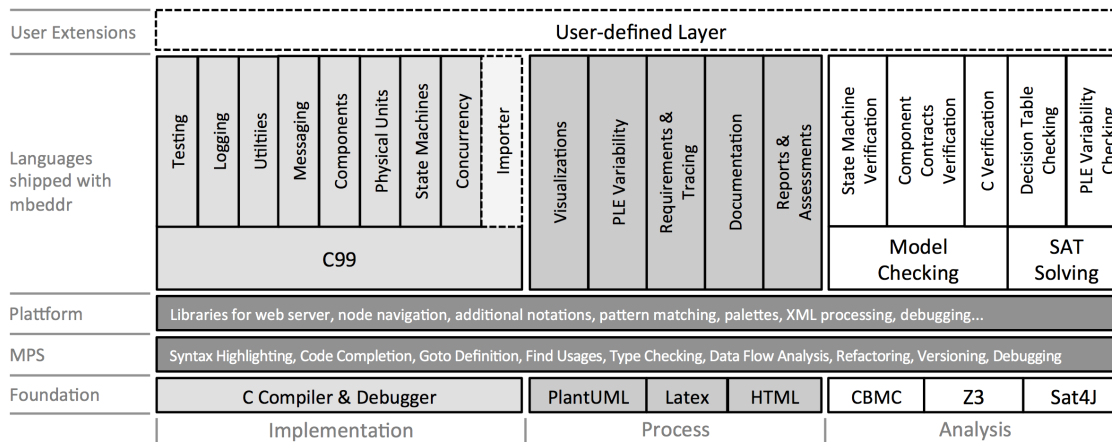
User Extensions

User-defined Layer

Languages shipped with mbeddr

Testing

Logging

Utilities

Messaging

Components

Physical Units

State Machines

Concurrency

Importer

C99

Visualizations

PLE Variability

Requirements & Tracing

Documentation

Reports & Assessments

State Machine Verification

Component Contracts Verification

C Verification

Decision Table Checking

PLE Variability Checking

Model Checking

SAT Solving

Plattform

Libraries for web server, node navigation, additional notations, pattern matching, palettes, XML processing, debugging...

MPS

Syntax Highlighting, Code Completion, Goto Definition, Find Usages, Type Checking, Data Flow Analysis, Refactoring, Versioning, Debugging

Foundation

C Compiler & Debugger

PlantUML

Latex

HTML

CBMC

Z3

Sat4J

Implementation

Process

Analysis